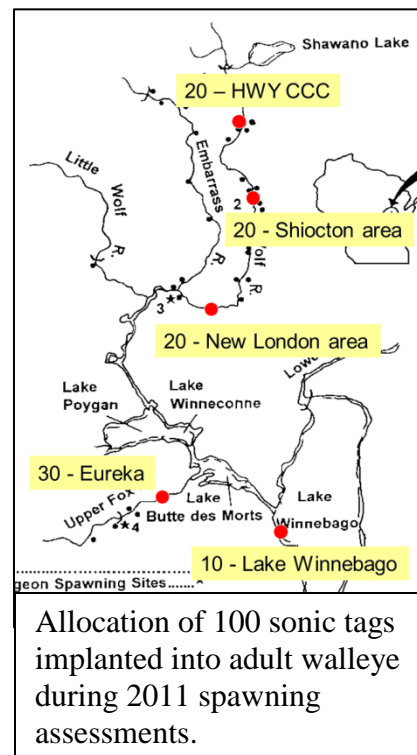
Shawano Lake

20 – HWY CCC

Little Wolf R.

Embarass R.

2

20 - Shiocton area

Wolf R.

3

20 - New London area

Lake Poygan

Lake Winneconne

Lowe

30 - Eureka

Upper Fox

4

Lake Butte des Morts

Lake Winnebago

10 - Lake Winnebago

geon Spawning Sites

Allocation of 100 sonic tags implanted into adult walleye during 2011 spawning assessments.